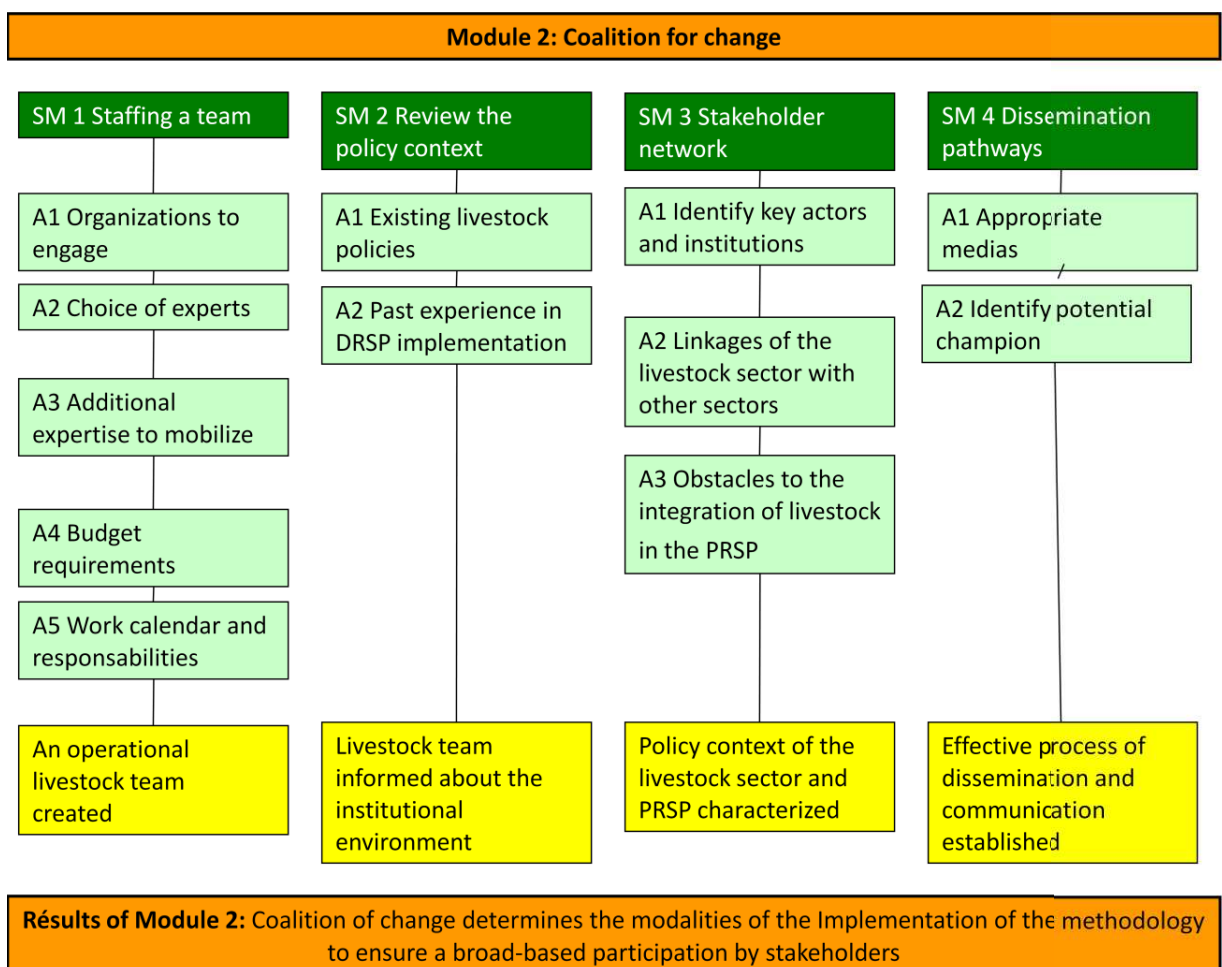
Module 2: Coalition for change

SM 1 Staffing a team

A1 Organizations to engage

A2 Choice of experts

A3 Additional expertise to mobilize

A4 Budget requirements

A5 Work calendar and responsabilities

An operational livestock team created

SM 2 Review the policy context

A1 Existing livestock policies

A2 Past experience in DRSP implementation

Livestock team informed about the institutional environment

SM 3 Stakeholder network

A1 Identify key actors and institutions

A2 Linkages of the livestock sector with other sectors

A3 Obstacles to the integration of livestock in the PRSP

Policy context of the livestock sector and PRSP characterized

SM 4 Dissemination pathways

A1 Appropriate medias

A2 Identify potential champion

Effective process of dissemination and communication established

Résults of Module 2: Coalition of change determines the modalities of the Implementation of the methodology to ensure a broad-based participation by stakeholders